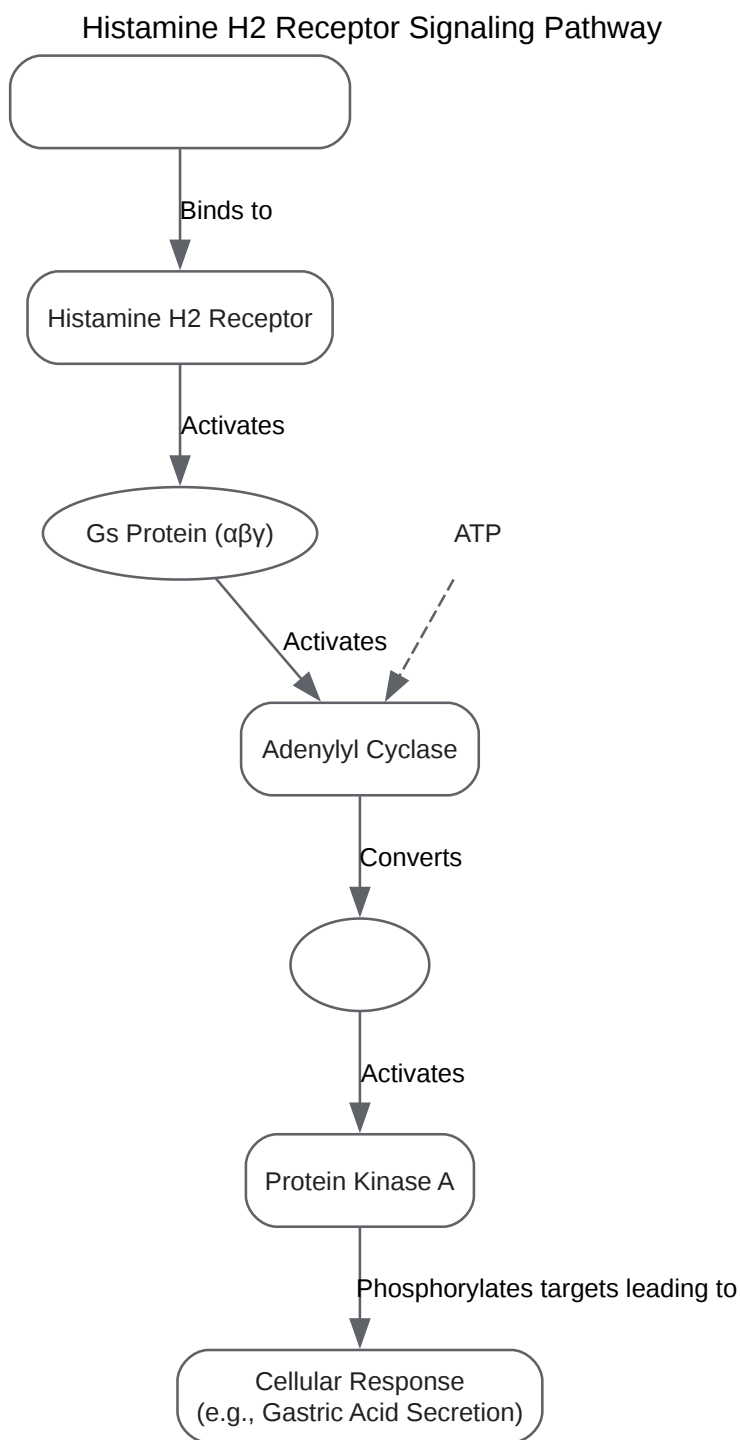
Histamine H2 Receptor Signaling Pathway

Binds to

Histamine H2 Receptor

Activates

Gs Protein (αβγ)

ATP

Activates

Adenylyl Cyclase

Converts

Activates

Protein Kinase A

Phosphorylates targets leading to

Cellular Response (e.g., Gastric Acid Secretion)